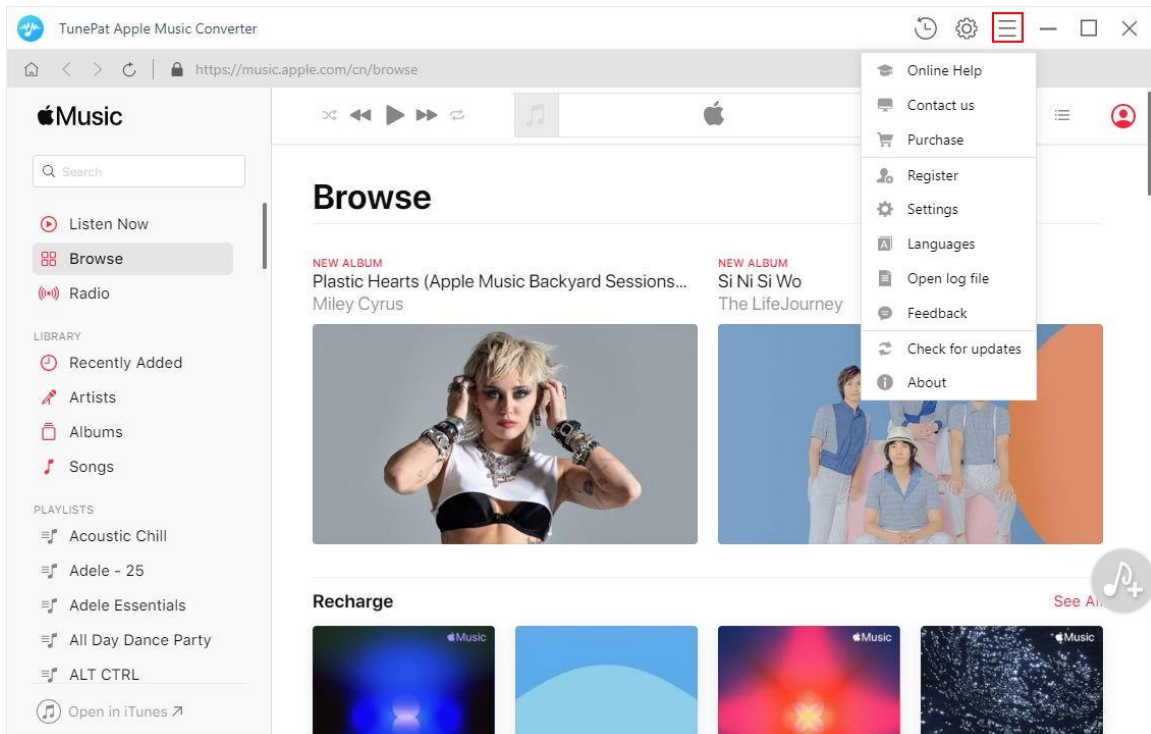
TunePat Apple Music Converter

https://music.apple.com/cn/browse

Music

Search

Listen Now
Browse
Radio

LIBRARY
Recently Added
Artists
Albums
Songs

PLAYLISTS
Acoustic Chill
Adele - 25
Adele Essentials
All Day Dance Party
ALT CTRL

Open in iTunes ↗

Browse

NEW ALBUM
Plastic Hearts (Apple Music Backyard Sessions...
Miley Cyrus

NEW ALBUM
Si Ni Si Wo
The LifeJourney

Online Help
Contact us
Purchase
Register
Settings
Languages
Open log file
Feedback
Check for updates
About

Recharge

See A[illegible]

Music
Music
Music